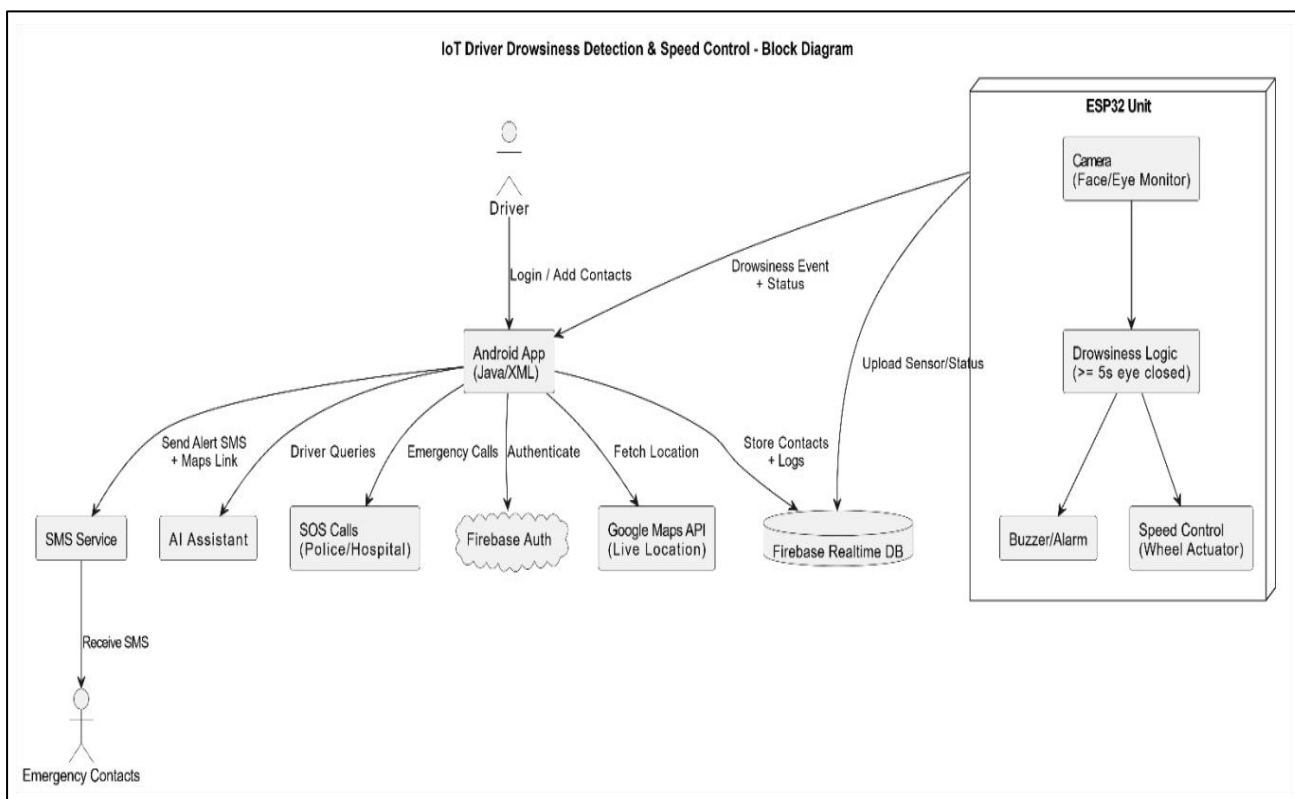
IoT Driver Drowsiness Detection & Speed Control - Block Diagram

Driver

Login / Add Contacts

Drowsiness Event + Status

Upload Sensor/Status

ESP32 Unit

Camera (Face/Eye Monitor)

Drowsiness Logic (>= 5s eye closed)

Buzzer/Alarm

Speed Control (Wheel Actuator)

Android App (Java/XML)

Send Alert SMS + Maps Link

Driver Queries

Emergency Calls

Authenticate

Fetch Location

Store Contacts + Logs

SMS Service

AI Assistant

SOS Calls (Police/Hospital)

Firebase Auth

Google Maps API (Live Location)

Firebase Realtime DB

Receive SMS

Emergency Contacts